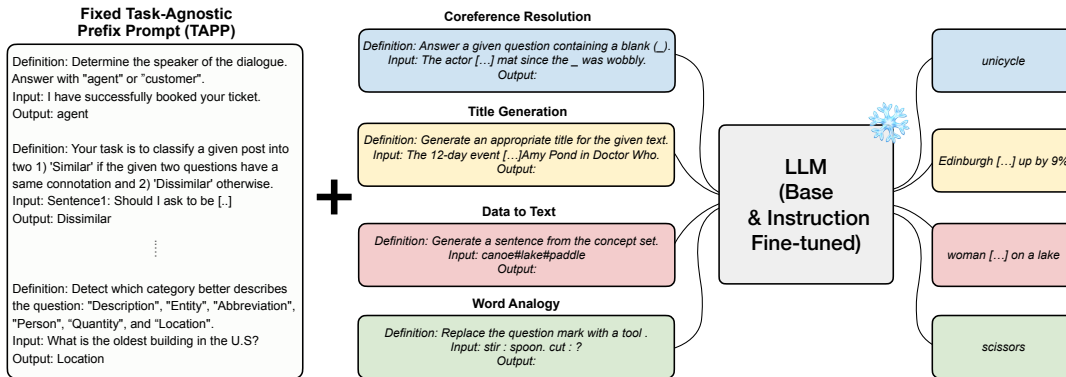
Fixed Task-Agnostic Prefix Prompt (TAPP)

Definition: Determine the speaker of the dialogue. Answer with "agent" or "customer".
Input: I have successfully booked your ticket.
Output: agent

Definition: Your task is to classify a given post into two 1) 'Similar' if the given two questions have a same connotation and 2) 'Dissimilar' otherwise.
Input: Sentence1: Should I ask to be [..]
Output: Dissimilar

⋮

Definition: Detect which category better describes the question: "Description", "Entity", "Abbreviation", "Person", "Quantity", and "Location".
Input: What is the oldest building in the U.S?
Output: Location

+

Coreference Resolution

Definition: Answer a given question containing a blank (_).
Input: The actor […] mat since the _ was wobbly.
Output:

Title Generation

Definition: Generate an appropriate title for the given text.
Input: The 12-day event […]Amy Pond in Doctor Who.
Output:

Data to Text

Definition: Generate a sentence from the concept set.
Input: canoe#lake#paddle
Output:

Word Analogy

Definition: Replace the question mark with a tool .
Input: stir : spoon. cut : ?
Output:

LLM
(Base
& Instruction
Fine-tuned)

unicycle

Edinburgh […] up by 9%

woman […] on a lake

scissors